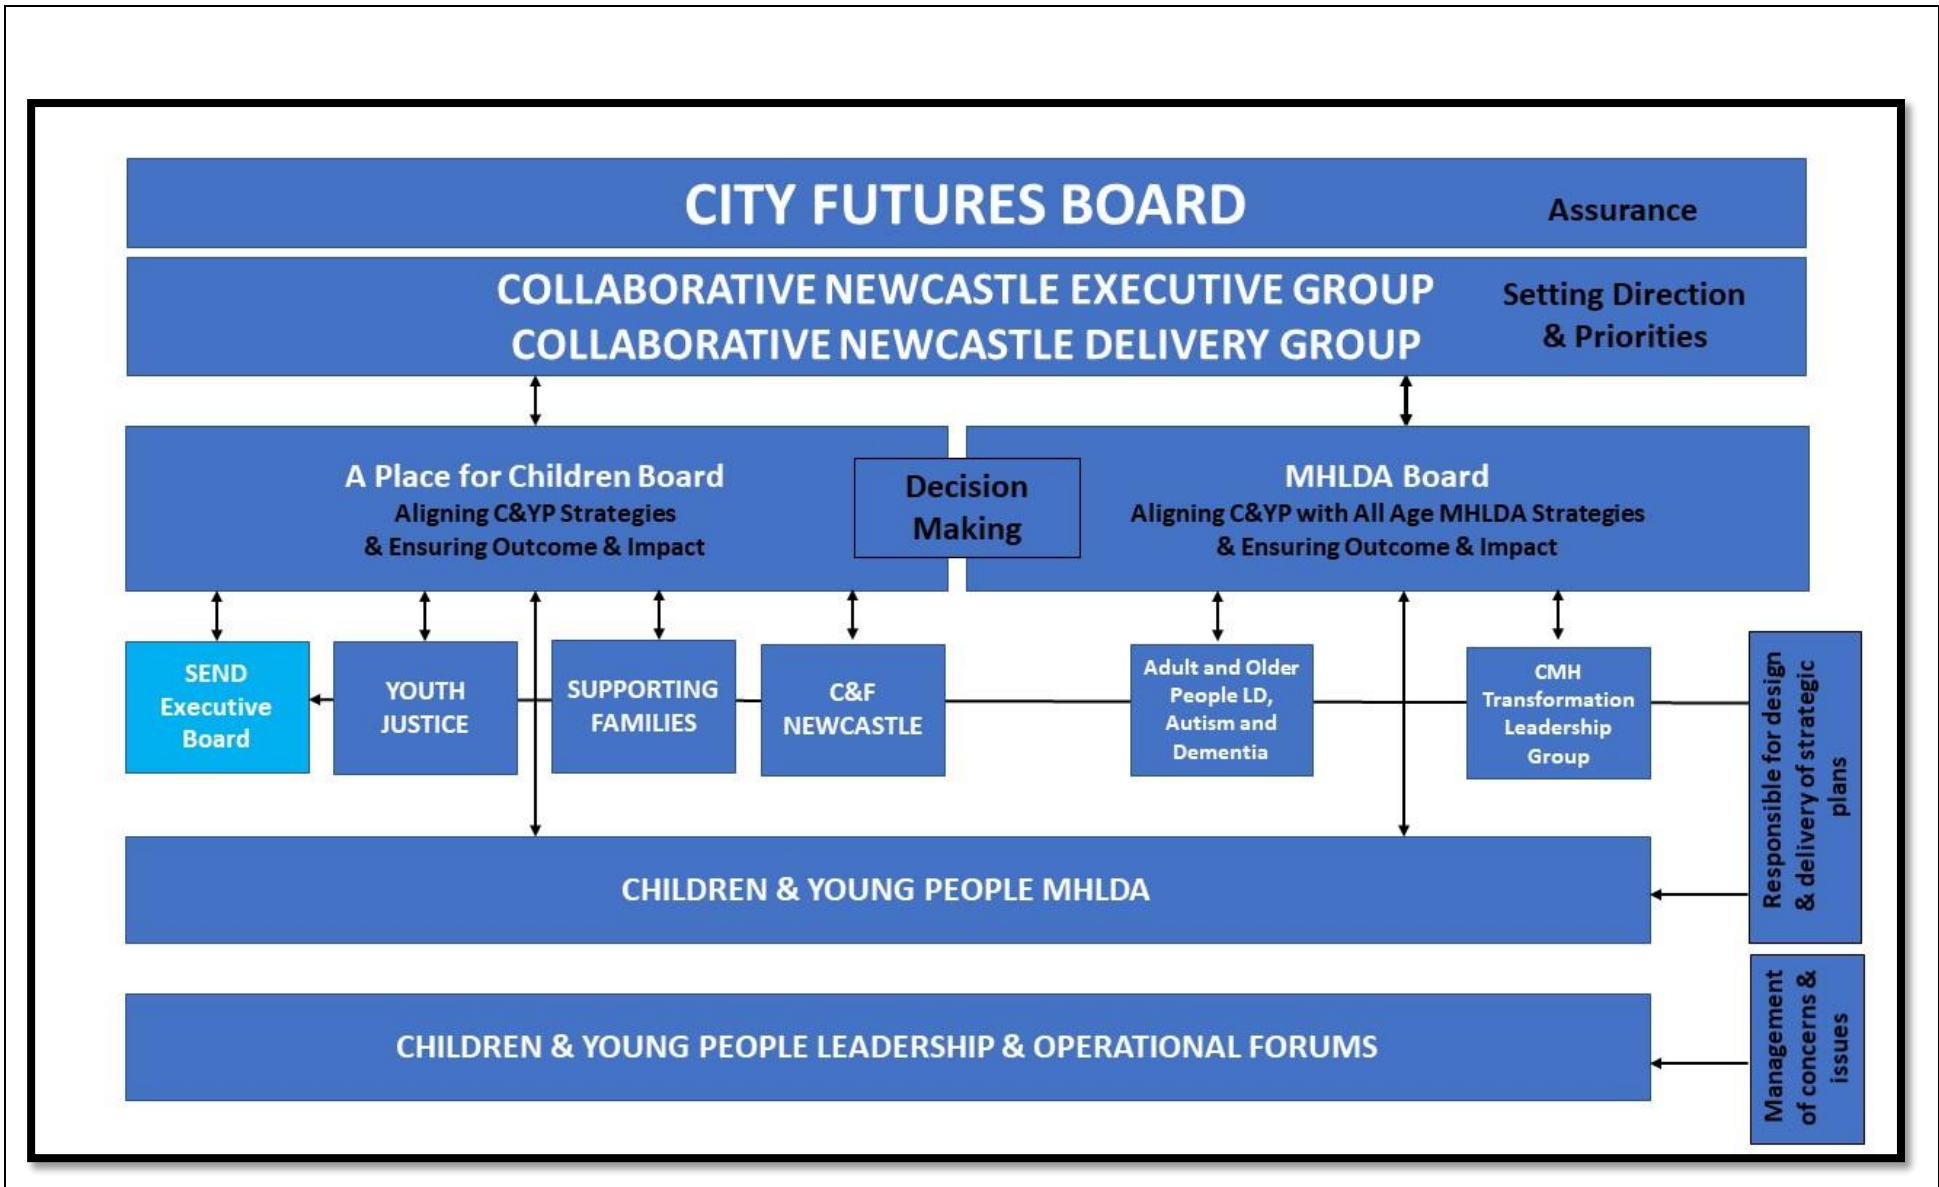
CITY FUTURES BOARD

Assurance

COLLABORATIVE NEWCASTLE EXECUTIVE GROUP
COLLABORATIVE NEWCASTLE DELIVERY GROUP

Setting Direction & Priorities

A Place for Children Board
Aligning C&YP Strategies & Ensuring Outcome & Impact

Decision Making

MHLDA Board
Aligning C&YP with All Age MHLDA Strategies & Ensuring Outcome & Impact

SEND Executive Board

YOUTH JUSTICE

SUPPORTING FAMILIES

C&F NEWCASTLE

Adult and Older People LD, Autism and Dementia

CMH Transformation Leadership Group

Responsible for design & delivery of strategic plans

CHILDREN & YOUNG PEOPLE MHLDA

CHILDREN & YOUNG PEOPLE LEADERSHIP & OPERATIONAL FORUMS

Management of concerns & issues